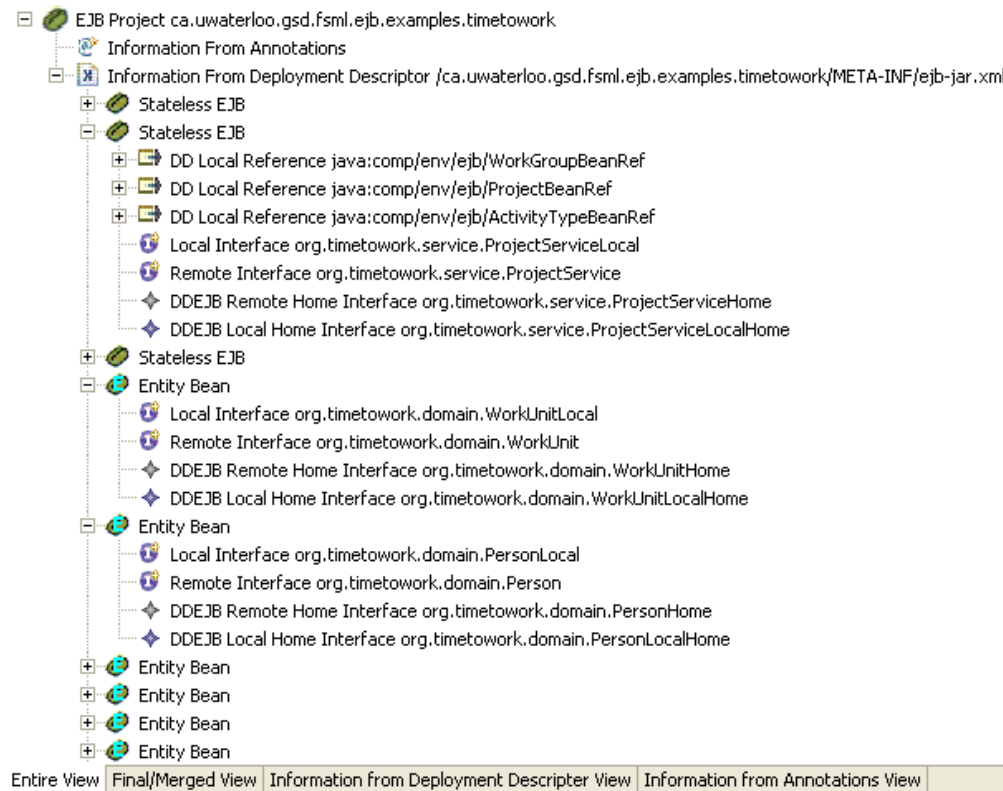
EJB Project ca.uwaterloo.gsd.fsml.ejb.examples.timetowork
Information From Annotations
Information From Deployment Descriptor /ca.uwaterloo.gsd.fsml.ejb.examples.timetowork/META-INF/ejb-jar.xml
Stateless EJB
Stateless EJB
DD Local Reference java:comp/env/ejb/WorkGroupBeanRef
DD Local Reference java:comp/env/ejb/ProjectBeanRef
DD Local Reference java:comp/env/ejb/ActivityTypeBeanRef
Local Interface org.timetowork.service.ProjectServiceLocal
Remote Interface org.timetowork.service.ProjectService
DDEJB Remote Home Interface org.timetowork.service.ProjectServiceHome
DDEJB Local Home Interface org.timetowork.service.ProjectServiceLocalHome
Stateless EJB
Entity Bean
Local Interface org.timetowork.domain.WorkUnitLocal
Remote Interface org.timetowork.domain.WorkUnit
DDEJB Remote Home Interface org.timetowork.domain.WorkUnitHome
DDEJB Local Home Interface org.timetowork.domain.WorkUnitLocalHome
Entity Bean
Local Interface org.timetowork.domain.PersonLocal
Remote Interface org.timetowork.domain.Person
DDEJB Remote Home Interface org.timetowork.domain.PersonHome
DDEJB Local Home Interface org.timetowork.domain.PersonLocalHome
Entity Bean
Entity Bean
Entity Bean
Entity Bean
Entire View | Final/Merged View | Information from Deployment Descripter View | Information from Annotations View